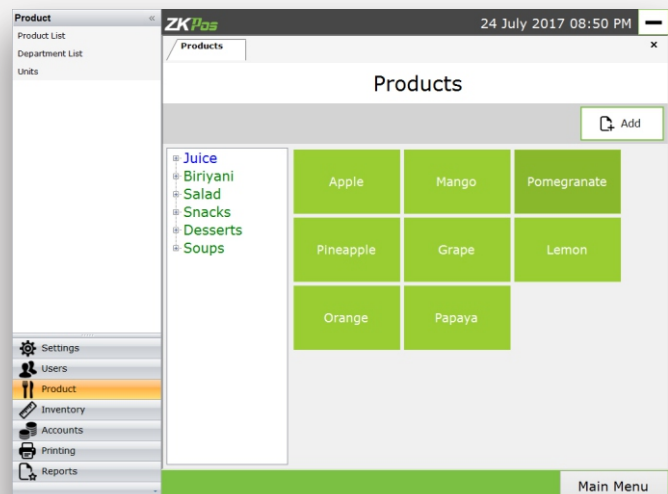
Product «
Product List
Department List
Units

Settings
Users
Product
Inventory
Accounts
Printing
Reports

ZKPos
24 July 2017 08:50 PM

Products
×

Products

Add

Juice
Biriyani
Salad
Snacks
Desserts
Soups

| Apple | Mango | Pomegranate |
|---|---|---|
| Pineapple | Grape | Lemon |
| Orange | Papaya | |

Main Menu